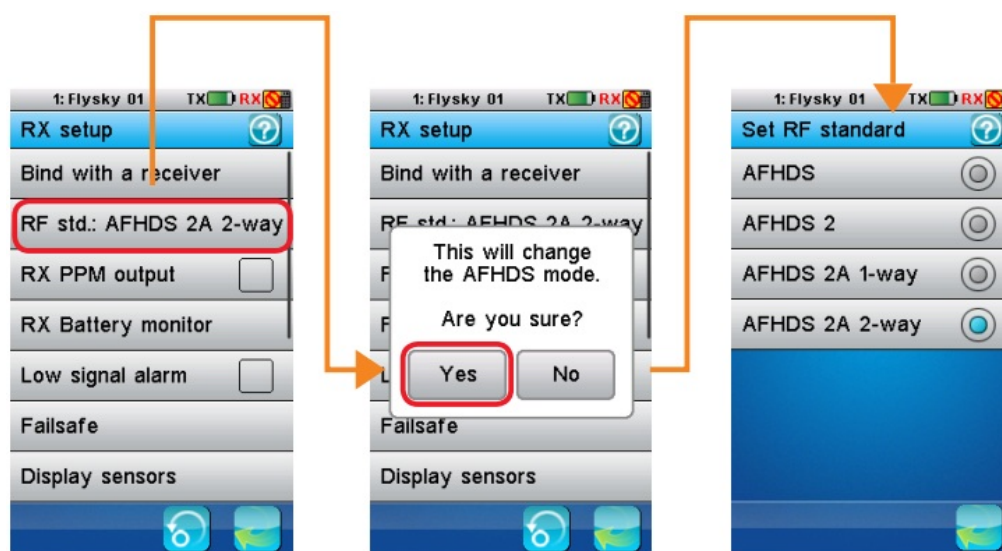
1: Flysky 01 TX RX
RX setup
Bind with a receiver
RF std.: AFHDS 2A 2-way
RX PPM output
RX Battery monitor
Low signal alarm
Failsafe
Display sensors

1: Flysky 01 TX RX
RX setup
Bind with a receiver
RF std.: AFHDS 2A 2-way
This will change the AFHDS mode.
Are you sure?
Yes
No
Failsafe
Display sensors

1: Flysky 01 TX RX
Set RF standard
AFHDS
AFHDS 2
AFHDS 2A 1-way
AFHDS 2A 2-way